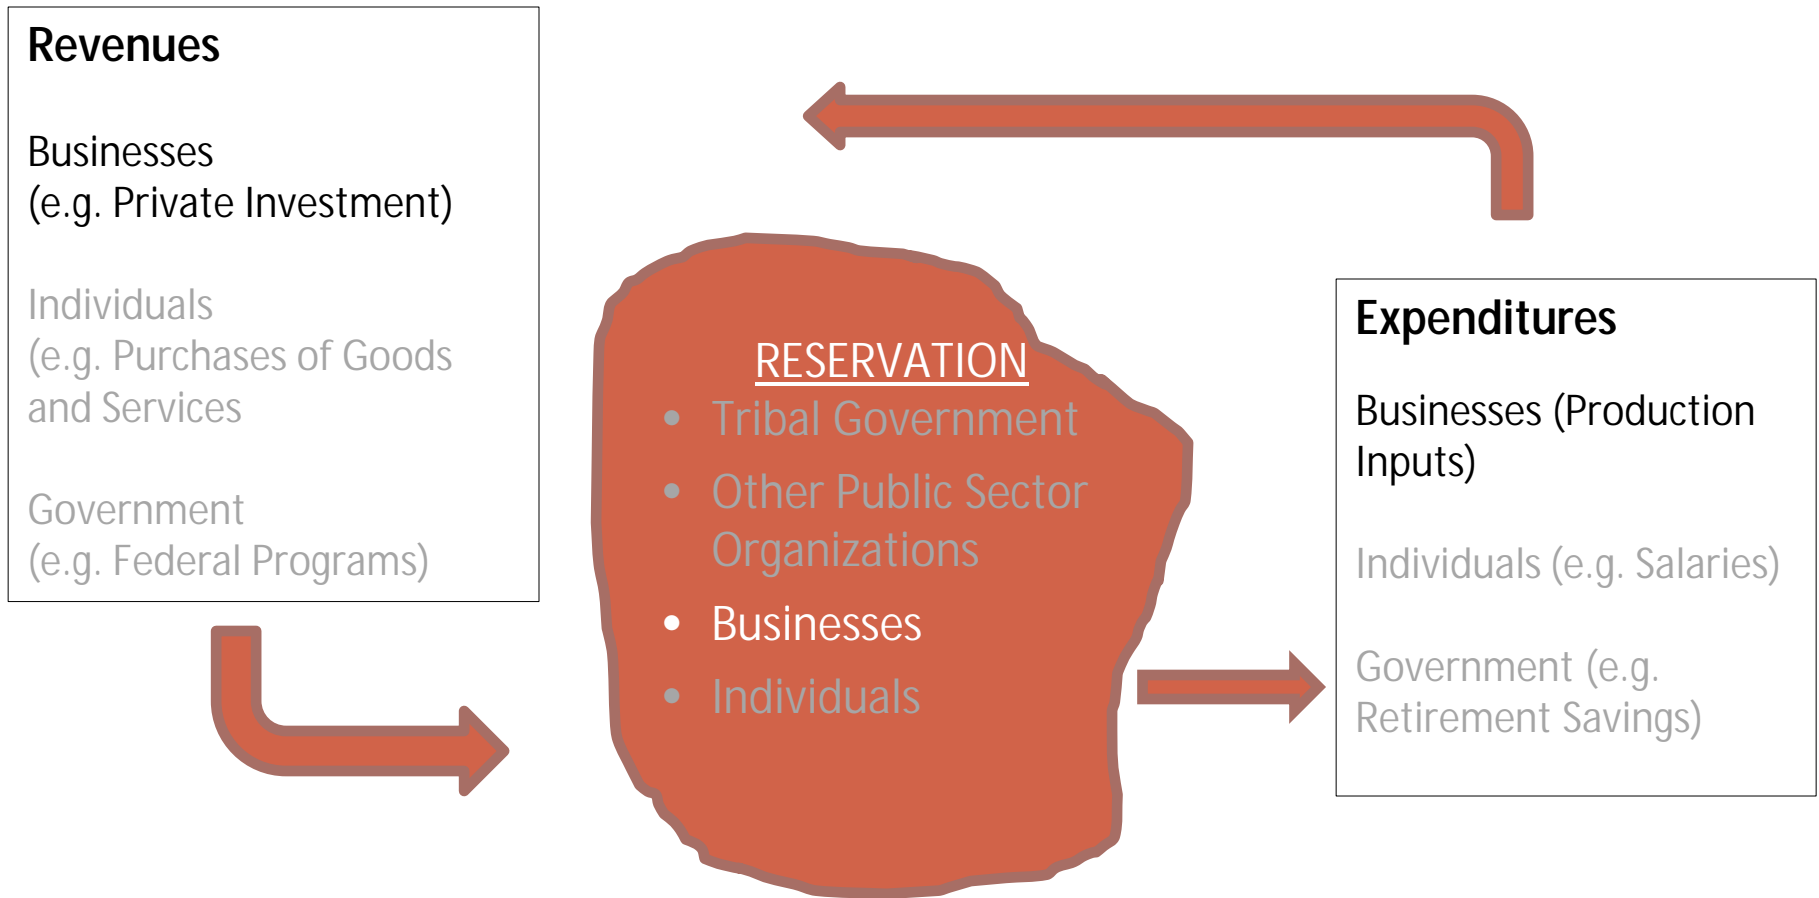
Revenues

Businesses
(e.g. Private Investment)

Individuals
(e.g. Purchases of Goods and Services

Government
(e.g. Federal Programs)

RESERVATION

- Tribal Government
- Other Public Sector Organizations
- Businesses
- Individuals

Expenditures

Businesses (Production Inputs)

Individuals (e.g. Salaries)

Government (e.g. Retirement Savings)